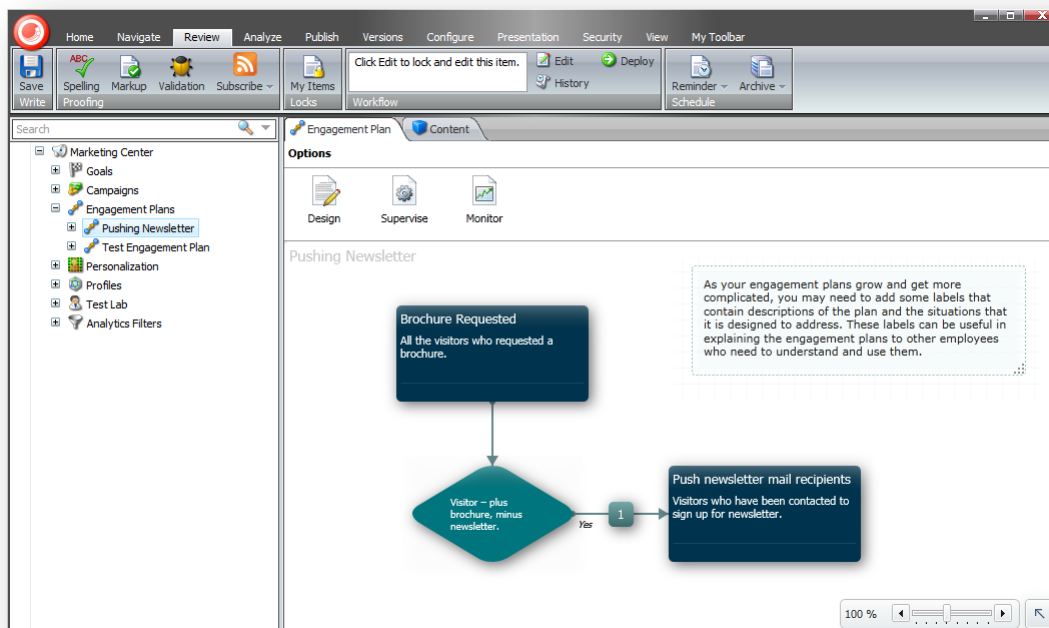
Home Navigate Review Analyze Publish Versions Configure Presentation Security View My Toolbar

Save
Write

ABC
Spelling Markup Validation Subscribe
Proofing

My Items
Locks

Click Edit to lock and edit this item.
Edit
Deploy
History
Workflow

Reminder
Archive
Schedule

Search

Marketing Center
Goals
Campaigns
Engagement Plans
Pushing Newsletter
Test Engagement Plan
Personalization
Profiles
Test Lab
Analytics Filters

Engagement Plan
Content

Options

Design
Supervise
Monitor

Pushing Newsletter

As your engagement plans grow and get more complicated, you may need to add some labels that contain descriptions of the plan and the situations that it is designed to address. These labels can be useful in explaining the engagement plans to other employees who need to understand and use them.

Brochure Requested
All the visitors who requested a brochure.

Visitor – plus brochure, minus newsletter.

Yes

1

Push newsletter mail recipients
Visitors who have been contacted to sign up for newsletter.

100 %